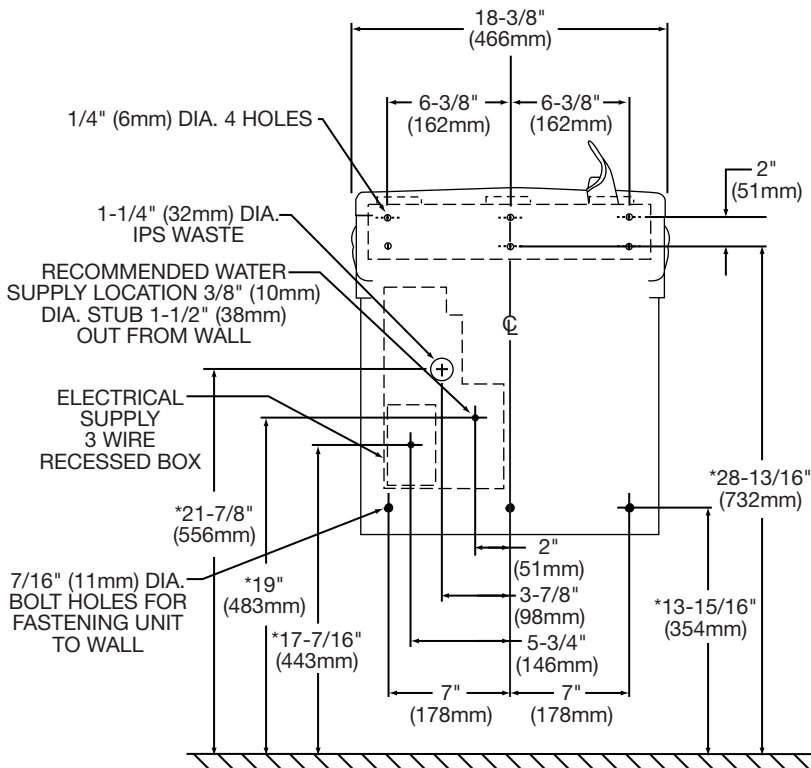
18-3/8"
(466mm)

1/4" (6mm) DIA. 4 HOLES

6-3/8"
(162mm)

6-3/8"
(162mm)

2"
(51mm)

1-1/4" (32mm) DIA.
IPS WASTE

RECOMMENDED WATER
SUPPLY LOCATION 3/8" (10mm)
DIA. STUB 1-1/2" (38mm)
OUT FROM WALL

℄

ELECTRICAL
SUPPLY
3 WIRE
RECESSED BOX

*28-13/16"
(732mm)

*21-7/8"
(556mm)

2"
(51mm)

7/16" (11mm) DIA.
BOLT HOLES FOR
FASTENING UNIT
TO WALL

*19"
(483mm)

3-7/8"
(98mm)

*13-15/16"
(354mm)

*17-7/16"
(443mm)

5-3/4"
(146mm)

7"
(178mm)

7"
(178mm)